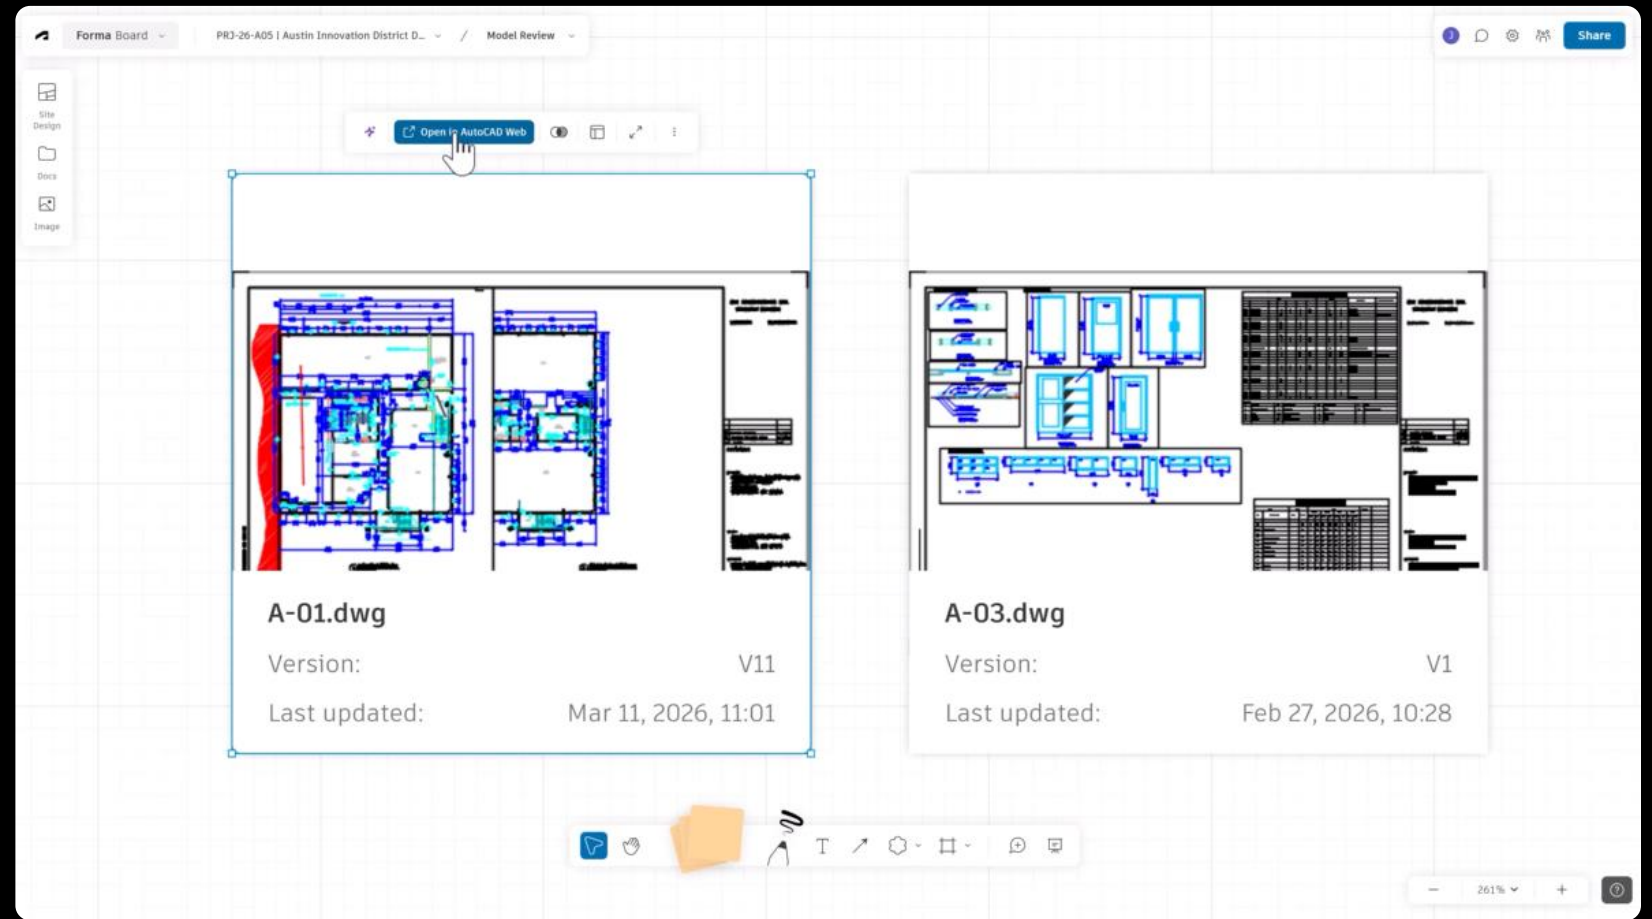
Forma Board
PRJ-26-A05 | Austin Innovation District D...
/
Model Review

J

Share

Site Design
Docs
Image

Open in AutoCAD Web

A-01.dwg
Version: V11
Last updated: Mar 11, 2026, 11:01

A-03.dwg
Version: V1
Last updated: Feb 27, 2026, 10:28

T

261%